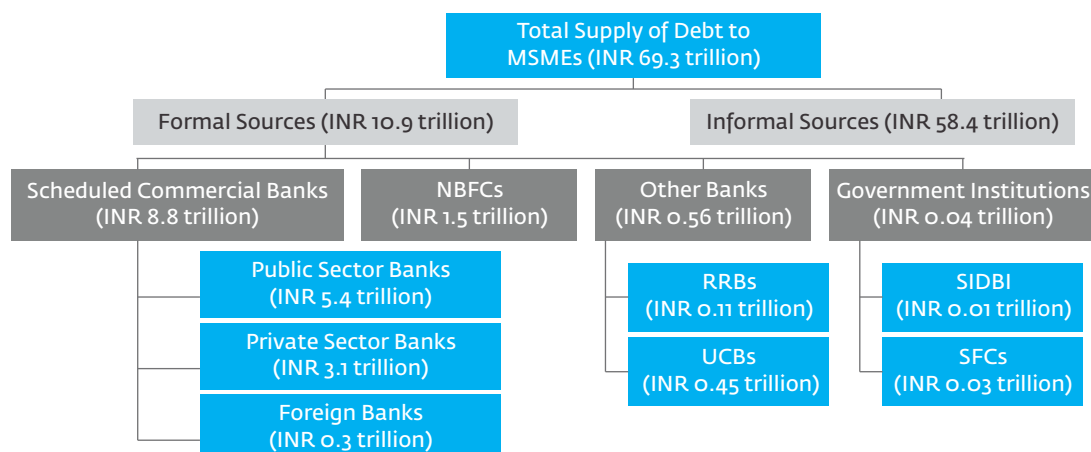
Total Supply of Debt to MSMEs (INR 69.3 trillion)

Formal Sources (INR 10.9 trillion)

Informal Sources (INR 58.4 trillion)

Scheduled Commercial Banks (INR 8.8 trillion)

NBFCs (INR 1.5 trillion)

Other Banks (INR 0.56 trillion)

Government Institutions (INR 0.04 trillion)

Public Sector Banks (INR 5.4 trillion)

Private Sector Banks (INR 3.1 trillion)

Foreign Banks (INR 0.3 trillion)

RRBs (INR 0.11 trillion)

UCBs (INR 0.45 trillion)

SIDBI (INR 0.01 trillion)

SFCs (INR 0.03 trillion)